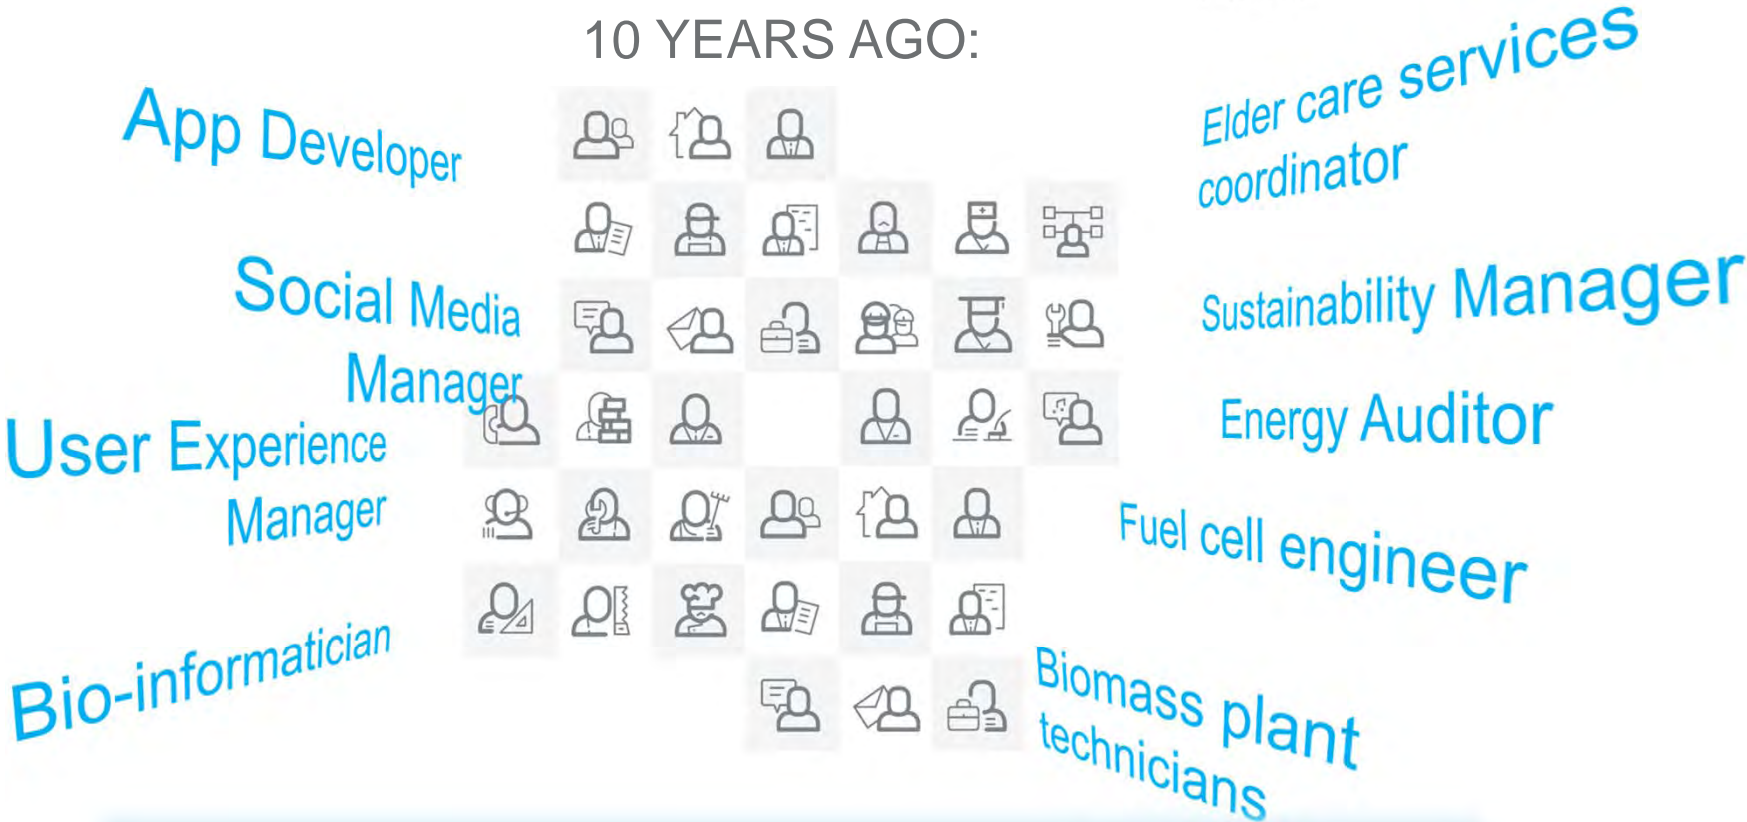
10 YEARS AGO:

App Developer

Social Media Manager

User Experience Manager

Bio-informatician

Elder care services coordinator

Sustainability Manager

Energy Auditor

Fuel cell engineer

Biomass plant technicians